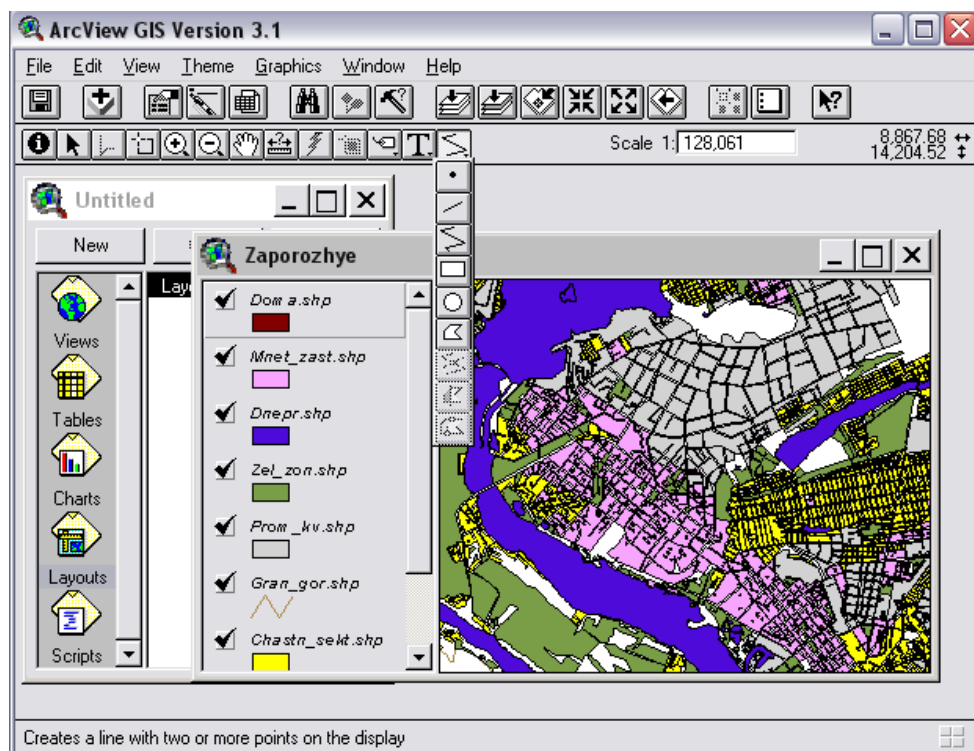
ArcView GIS Version 3.1

File Edit View Theme Graphics Window Help

Scale 1: 128,061

8,867.68 ↔
14,204.52 ↕

Untitled

New

Views

Tables

Charts

Layouts

Scripts

Layo

Zaporozhye

Dom a.shp

Mnet_zast.shp

Dnepr.shp

Zel_zon.shp

Prom_kv.shp

Gran_gor.shp

Chastn_sekt.shp

Creates a line with two or more points on the display